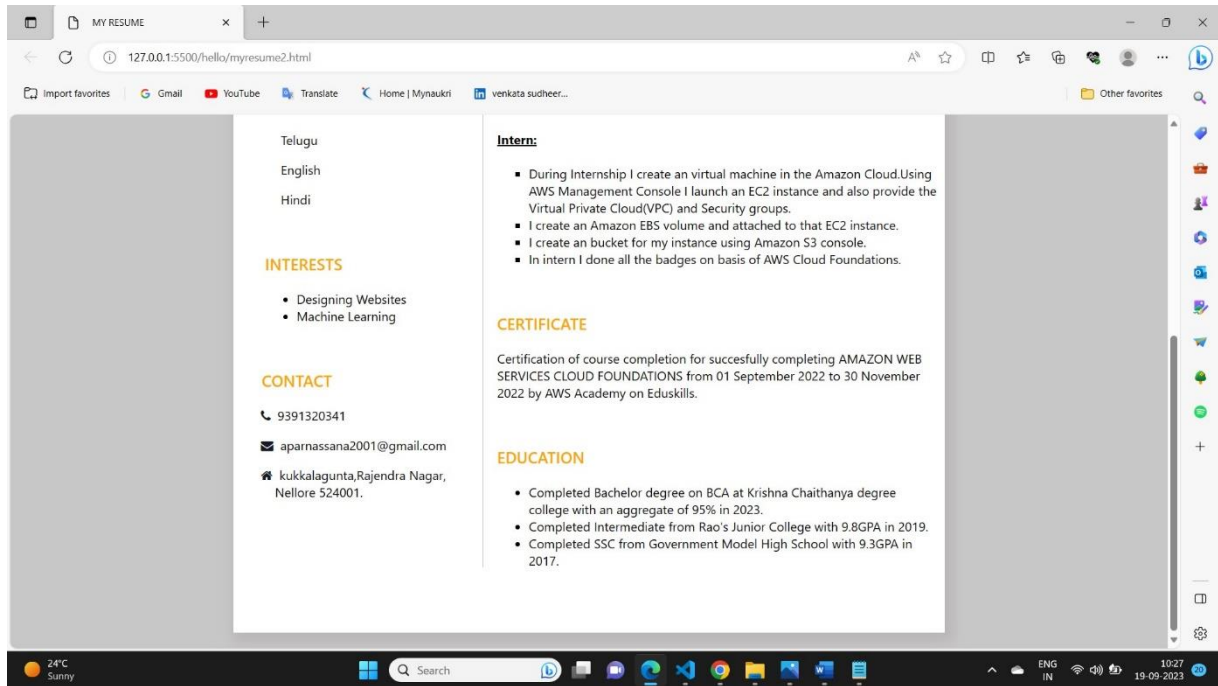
MY RESUME

127.0.0.1:5500/hello/myresume2.html

Import favorites Gmail YouTube Translate Home | Mynaukri venkata sudheer... Other favorites

Telugu

English

Hindi

INTERESTS

- Designing Websites
- Machine Learning

CONTACT

9391320341

aparnassana2001@gmail.com

kukkalagunta,Rajendra Nagar, Nellore 524001.

Intern:

- During Internship I create an virtual machine in the Amazon Cloud.Using AWS Management Console I launch an EC2 instance and also provide the Virtual Private Cloud(VPC) and Security groups.
- I create an Amazon EBS volume and attached to that EC2 instance.
- I create an bucket for my instance using Amazon S3 console.
- In intern I done all the badges on basis of AWS Cloud Foundations.

CERTIFICATE

Certification of course completion for succesfully completing AMAZON WEB SERVICES CLOUD FOUNDATIONS from 01 September 2022 to 30 November 2022 by AWS Academy on Eduskills.

EDUCATION

- Completed Bachelor degree on BCA at Krishna Chaithanya degree college with an aggregate of 95% in 2023.
- Completed Intermediate from Rao's Junior College with 9.8GPA in 2019.
- Completed SSC from Government Model High School with 9.3GPA in 2017.

24°C Sunny

Search

ENG IN

10:27 19-09-2023

20